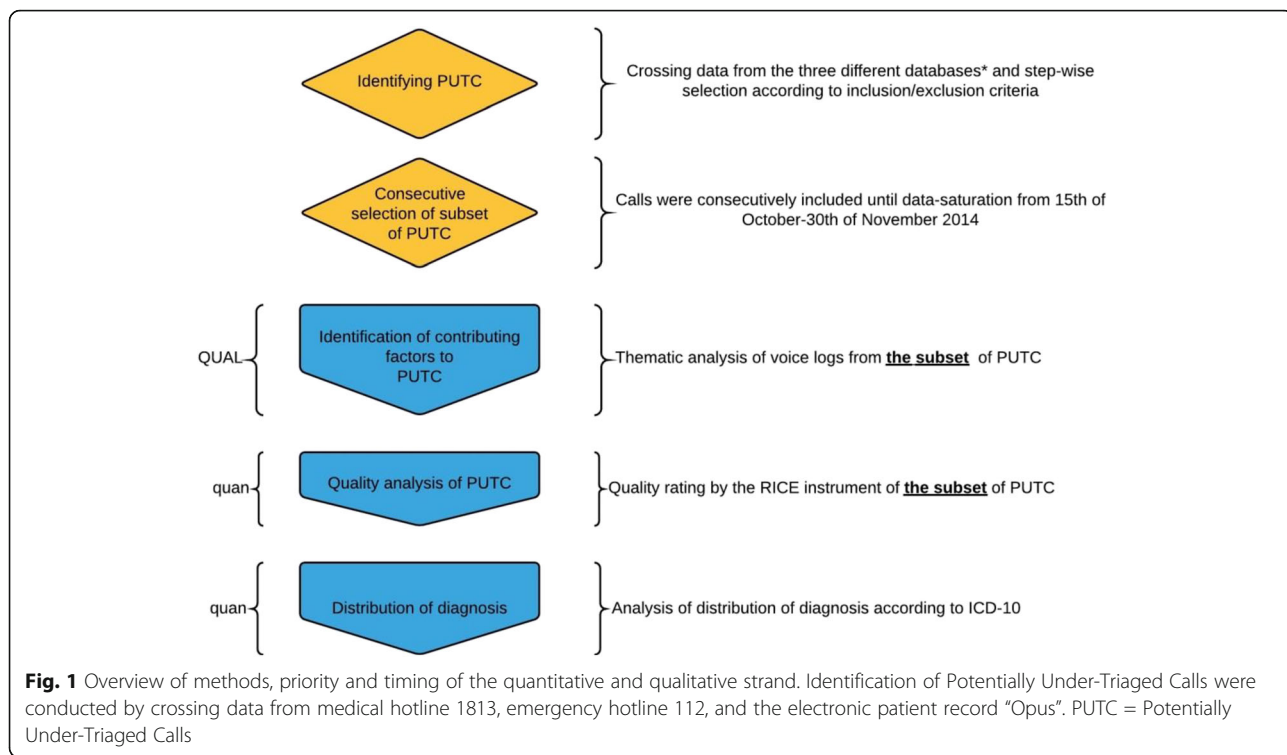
Identifying PUTC

Crossing data from the three different databases* and step-wise selection according to inclusion/exclusion criteria

Consecutive selection of subset of PUTC

Calls were consecutively included until data-saturation from 15th of October-30th of November 2014

QUAL

Identification of contributing factors to PUTC

Thematic analysis of voice logs from **the subset** of PUTC

quan

Quality analysis of PUTC

Quality rating by the RICE instrument of **the subset** of PUTC

quan

Distribution of diagnosis

Analysis of distribution of diagnosis according to ICD-10

**Fig. 1** Overview of methods, priority and timing of the quantitative and qualitative strand. Identification of Potentially Under-Triaged Calls were conducted by crossing data from medical hotline 1813, emergency hotline 112, and the electronic patient record "Opus". PUTC = Potentially Under-Triaged Calls